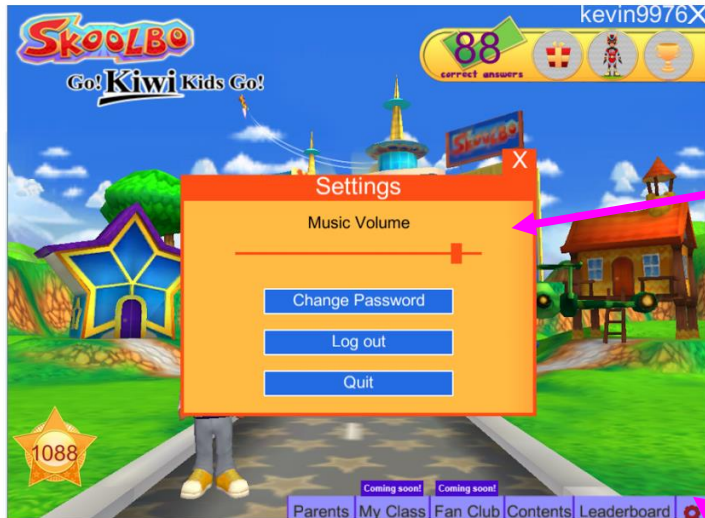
SKOOLBO
Go! Kiwi Kids Go!

kevin9976X

88
correct answers

SKOOLBO

X
Settings

Music Volume

Change Password

Log out

Quit

1088

Coming soon!
Coming soon!

Parents My Class Fan Club Contents Leaderboard